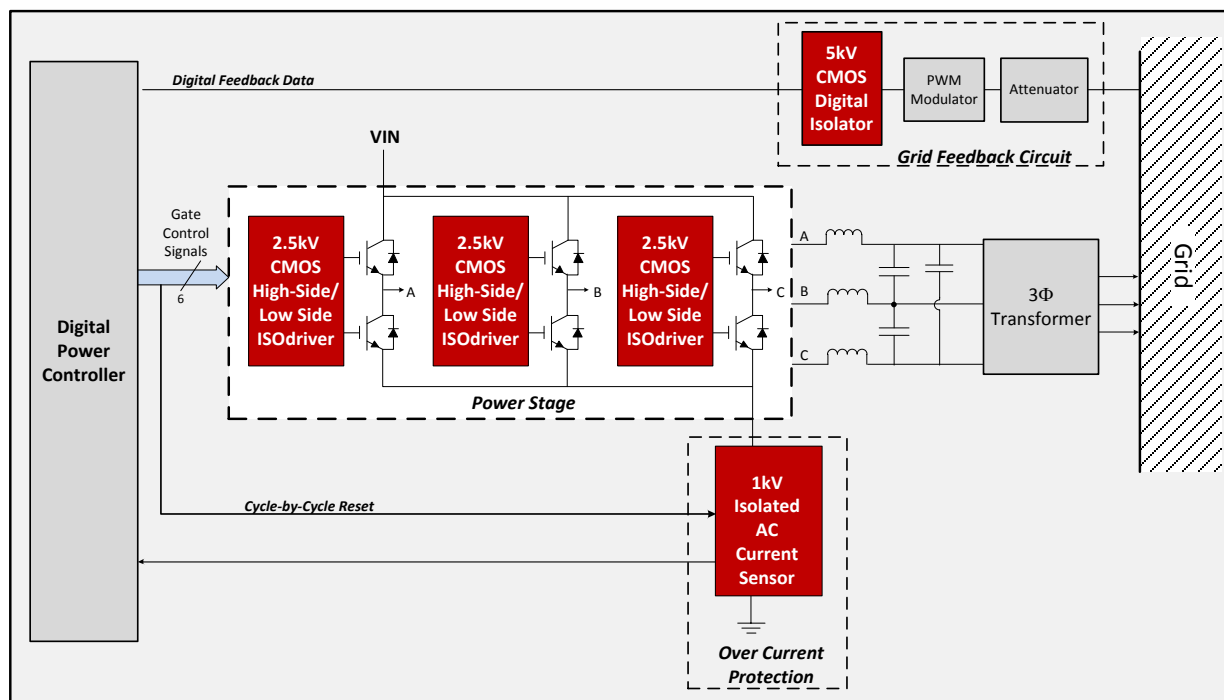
Digital Feedback Data

5kV CMOS Digital Isolator

PWM Modulator

Attenuator

Grid Feedback Circuit

Grid

VIN

Gate Control Signals

6

Digital Power Controller

2.5kV CMOS High-Side/ Low Side ISOdriver

A

2.5kV CMOS High-Side/ Low Side ISOdriver

B

2.5kV CMOS High-Side/ Low Side ISOdriver

C

A

B

C

3Φ Transformer

Power Stage

Cycle-by-Cycle Reset

1kV Isolated AC Current Sensor

Over Current Protection